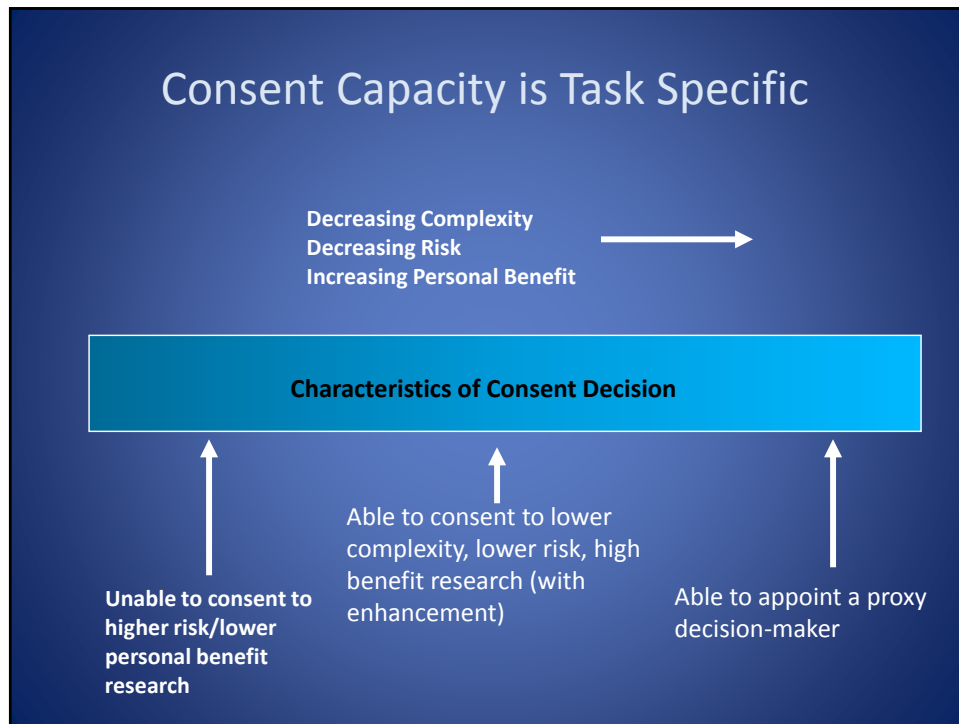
Consent Capacity is Task Specific

Decreasing Complexity
Decreasing Risk
Increasing Personal Benefit

Characteristics of Consent Decision

Unable to consent to higher risk/lower personal benefit research

Able to consent to lower complexity, lower risk, high benefit research (with enhancement)

Able to appoint a proxy decision-maker